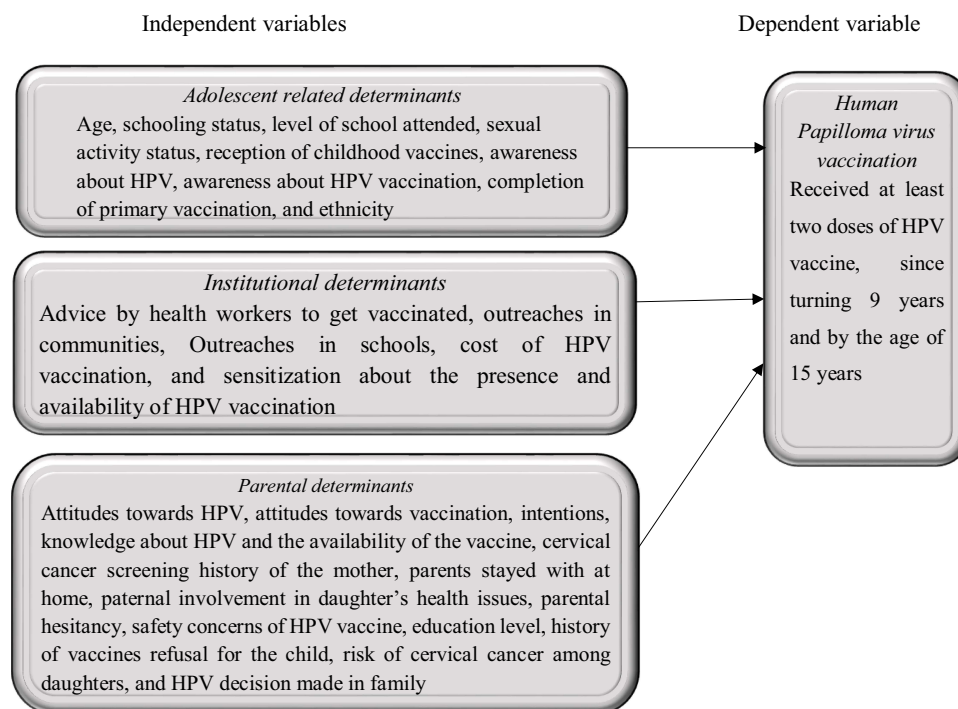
Independent variables

Dependent variable

*Adolescent related determinants*
Age, schooling status, level of school attended, sexual activity status, reception of childhood vaccines, awareness about HPV, awareness about HPV vaccination, completion of primary vaccination, and ethnicity

*Institutional determinants*
Advice by health workers to get vaccinated, outreaches in communities, Outreaches in schools, cost of HPV vaccination, and sensitization about the presence and availability of HPV vaccination

*Parental determinants*
Attitudes towards HPV, attitudes towards vaccination, intentions, knowledge about HPV and the availability of the vaccine, cervical cancer screening history of the mother, parents stayed with at home, paternal involvement in daughter's health issues, parental hesitancy, safety concerns of HPV vaccine, education level, history of vaccines refusal for the child, risk of cervical cancer among daughters, and HPV decision made in family

*Human Papilloma virus vaccination*
Received at least two doses of HPV vaccine, since turning 9 years and by the age of 15 years